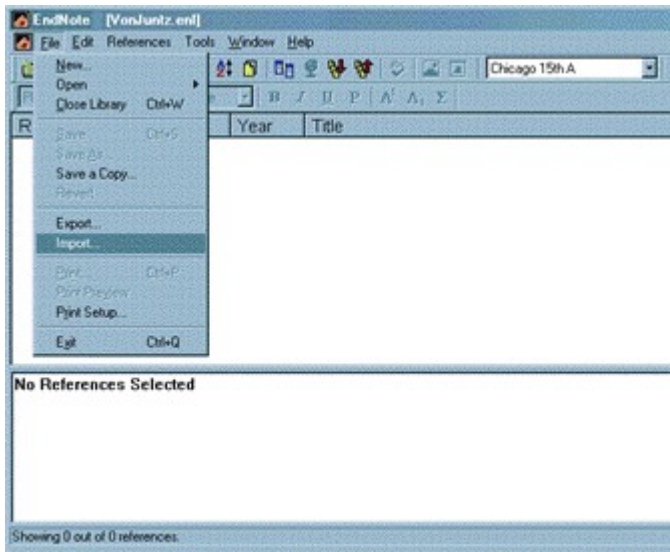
EndNote [VonJuntz.enl]
File Edit References Tools Window Help
Chicago 15th A
New...
Open
Close Library Ctrl+W
Save Ctrl+S
Save As...
Save a Copy...
Revert
Export...
Import...
Print... Ctrl+P
Print Preview
Print Setup...
Exit Ctrl+Q
R
Year
Title
B I U P A¹ A₁ Σ
No References Selected
Showing 0 out of 0 references.